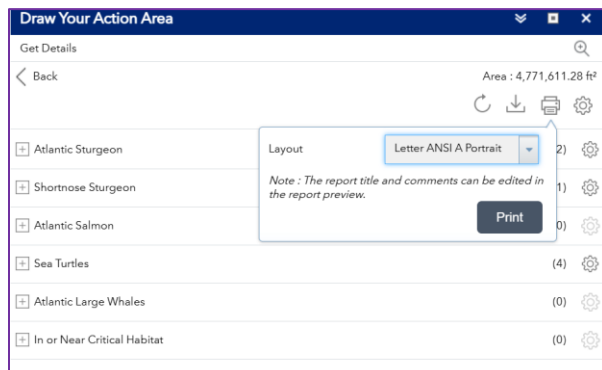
Draw Your Action Area

Get Details

Back

Area : 4,771,611.28 ft²

Layout

Letter ANSI A Portrait

Note : The report title and comments can be edited in the report preview.

Print

Atlantic Sturgeon

2)

Shortnose Sturgeon

1)

Atlantic Salmon

0)

Sea Turtles

(4)

Atlantic Large Whales

(0)

In or Near Critical Habitat

(0)